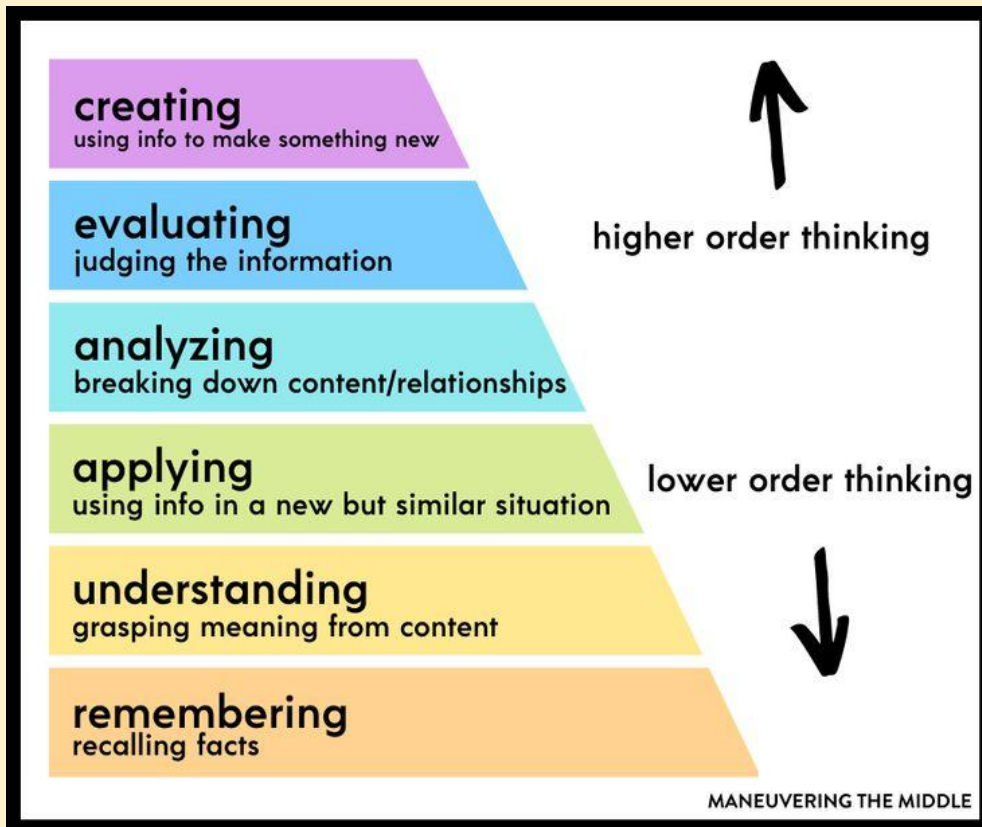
creating
using info to make something new

evaluating
judging the information

analyzing
breaking down content/relationships

applying
using info in a new but similar situation

understanding
grasping meaning from content

remembering
recalling facts

higher order thinking

lower order thinking

MANEUVERING THE MIDDLE